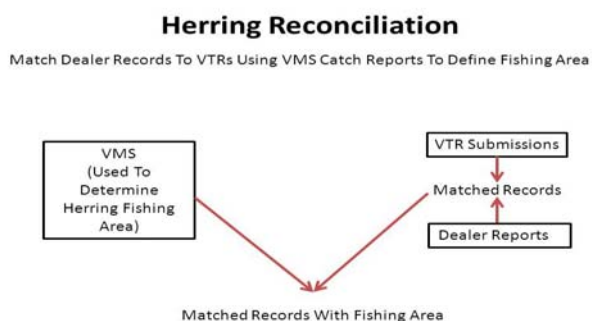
Herring Reconciliation

Match Dealer Records To VTRs Using VMS Catch Reports To Define Fishing Area

VMS (Used To Determine Herring Fishing Area)

VTR Submissions

Matched Records

Dealer Reports

Matched Records With Fishing Area